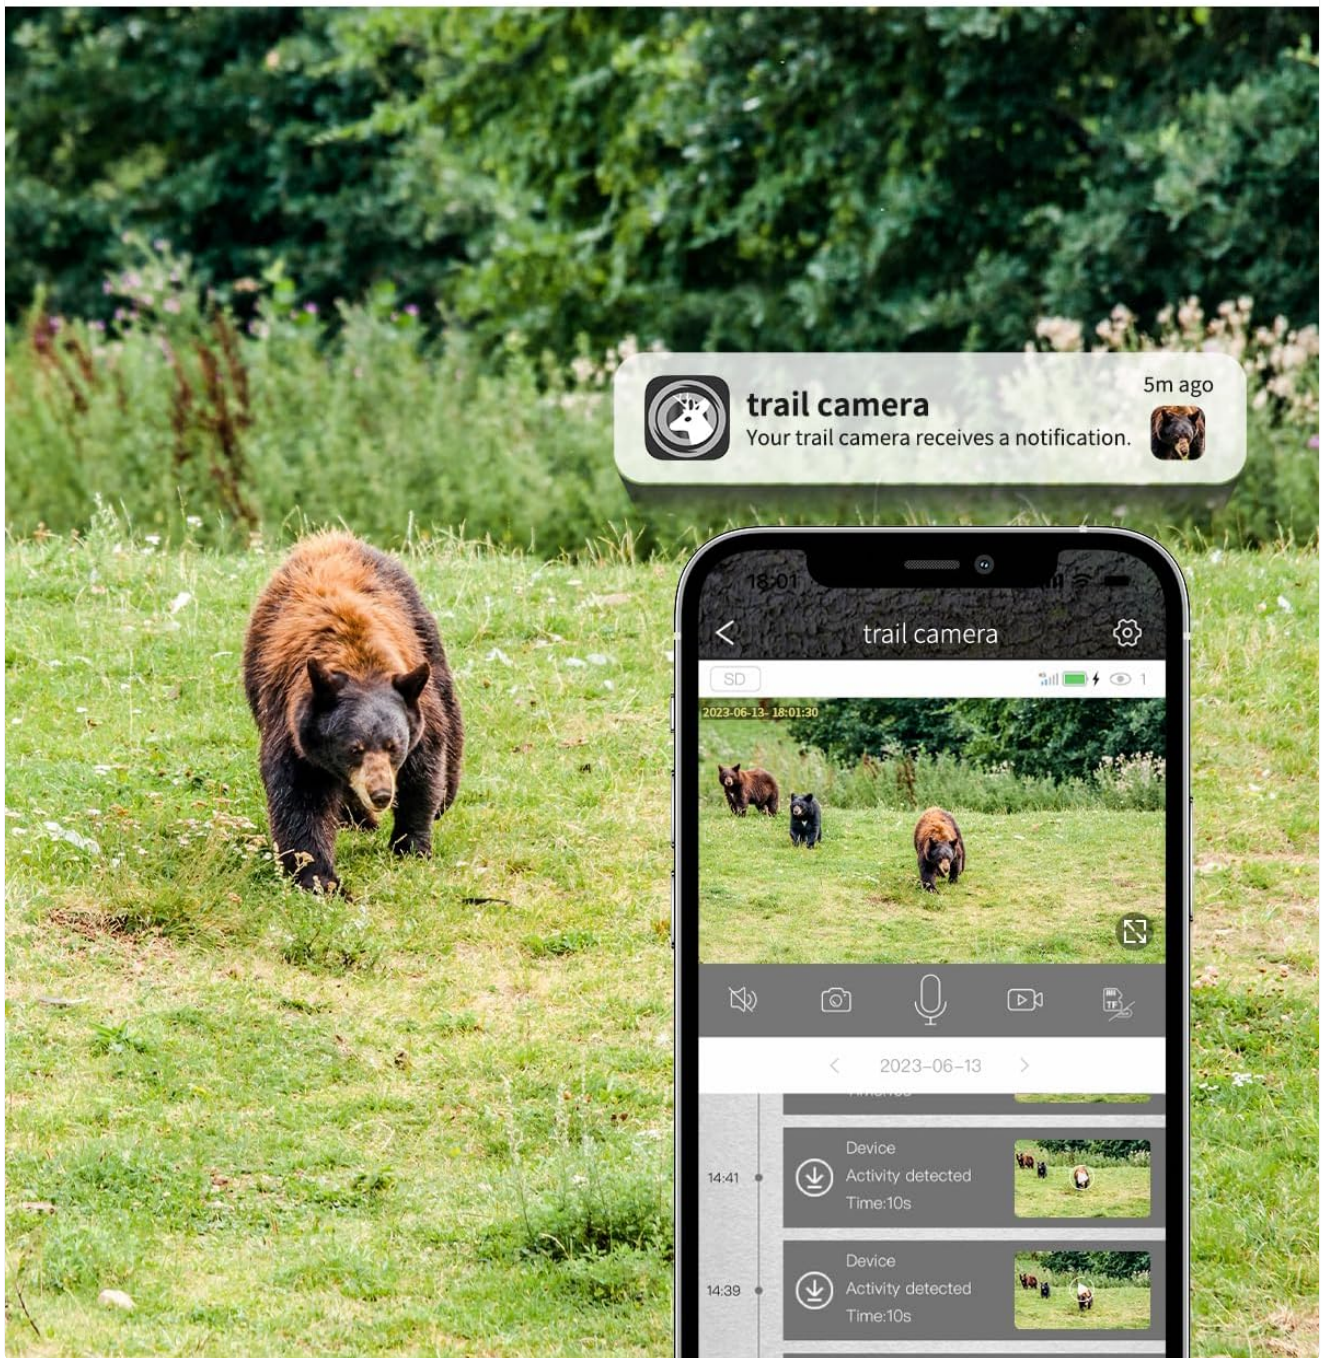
trail camera
Your trail camera receives a notification.
5m ago

18:01
trail camera
SD
1
2023-06-13- 18:01:30
2023-06-13
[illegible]
14:41
Device
Activity detected
Time:10s
14:39
Device
Activity detected
Time:10s